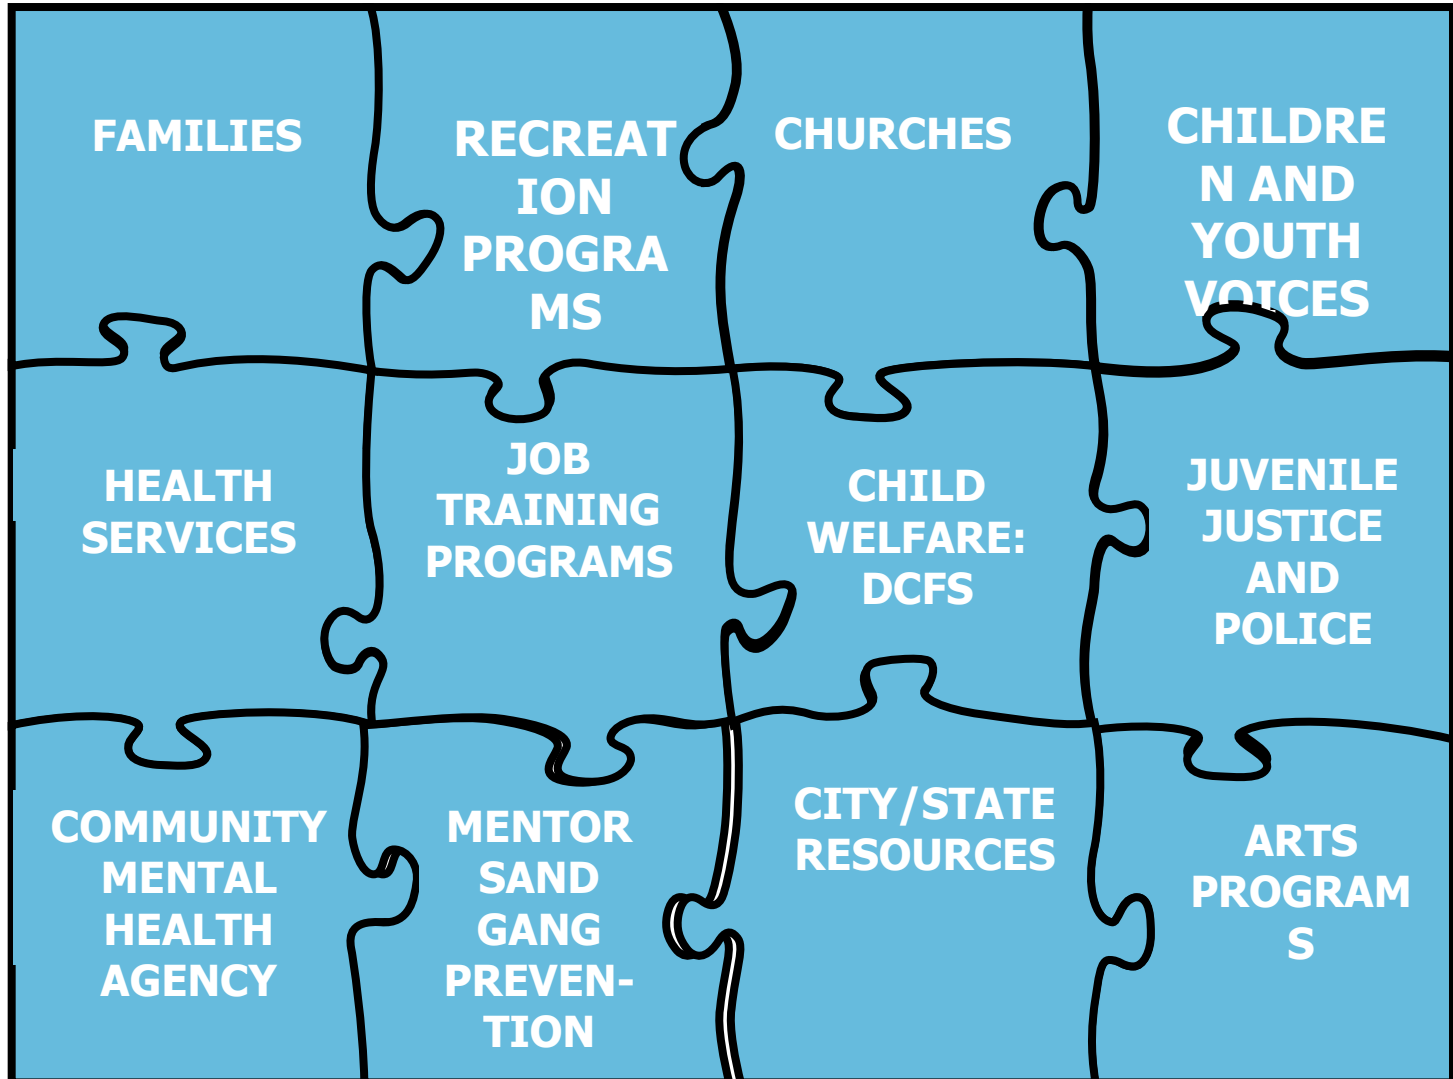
FAMILIES

RECREAT ION PROGRA MS

CHURCHES

CHILDRE N AND YOUTH VOICES

HEALTH SERVICES

JOB TRAINING PROGRAMS

CHILD WELFARE: DCFS

JUVENILE JUSTICE AND POLICE

COMMUNITY MENTAL HEALTH AGENCY

MENTOR SAND GANG PREVENTION

CITY/STATE RESOURCES

ARTS PROGRAM S